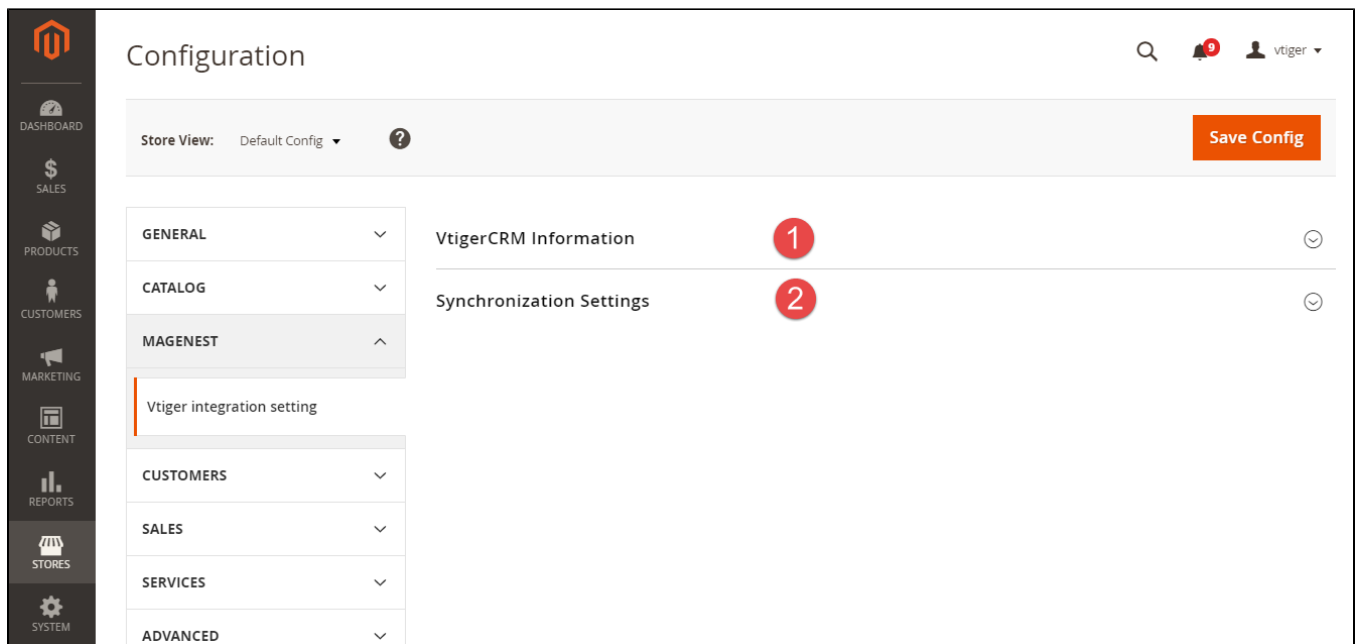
DASHBOARD
SALES
PRODUCTS
CUSTOMERS
MARKETING
CONTENT
REPORTS
STORES
SYSTEM

Configuration

9
vtiger

Store View: Default Config
?
Save Config

GENERAL
CATALOG
MAGENEST
Vtiger integration setting
CUSTOMERS
SALES
SERVICES
ADVANCED

VtigerCRM Information
1
Synchronization Settings
2